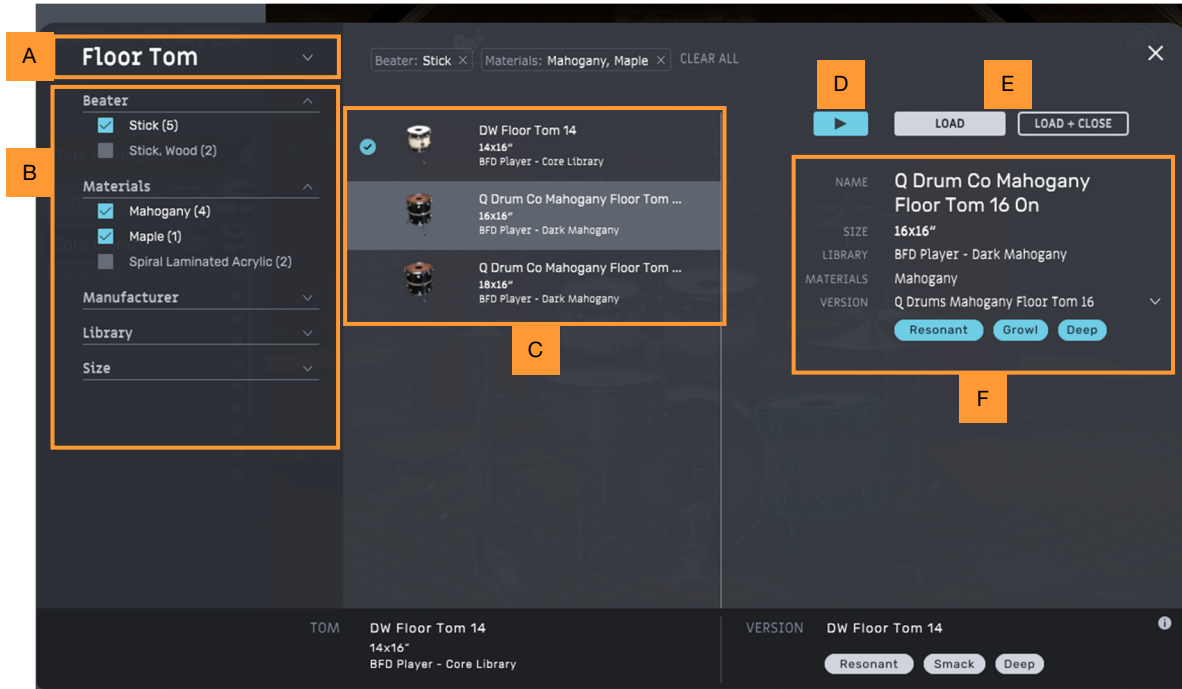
A

Floor Tom

Beater: Stick × Materials: Mahogany, Maple × CLEAR ALL

×

B

Beater
Stick (5)
Stick, Wood (2)

Materials
Mahogany (4)
Maple (1)
Spiral Laminated Acrylic (2)

Manufacturer

Library

Size

DW Floor Tom 14
14x16"
BFD Player - Core Library

Q Drum Co Mahogany Floor Tom ...
16x16"
BFD Player - Dark Mahogany

Q Drum Co Mahogany Floor Tom ...
18x16"
BFD Player - Dark Mahogany

C

D

E

LOAD

LOAD + CLOSE

NAME Q Drum Co Mahogany Floor Tom 16 On

SIZE 16x16"

LIBRARY BFD Player - Dark Mahogany

MATERIALS Mahogany

VERSION Q Drums Mahogany Floor Tom 16

Resonant Growl Deep

F

TOM DW Floor Tom 14
14x16"
BFD Player - Core Library

VERSION DW Floor Tom 14

Resonant Smack Deep